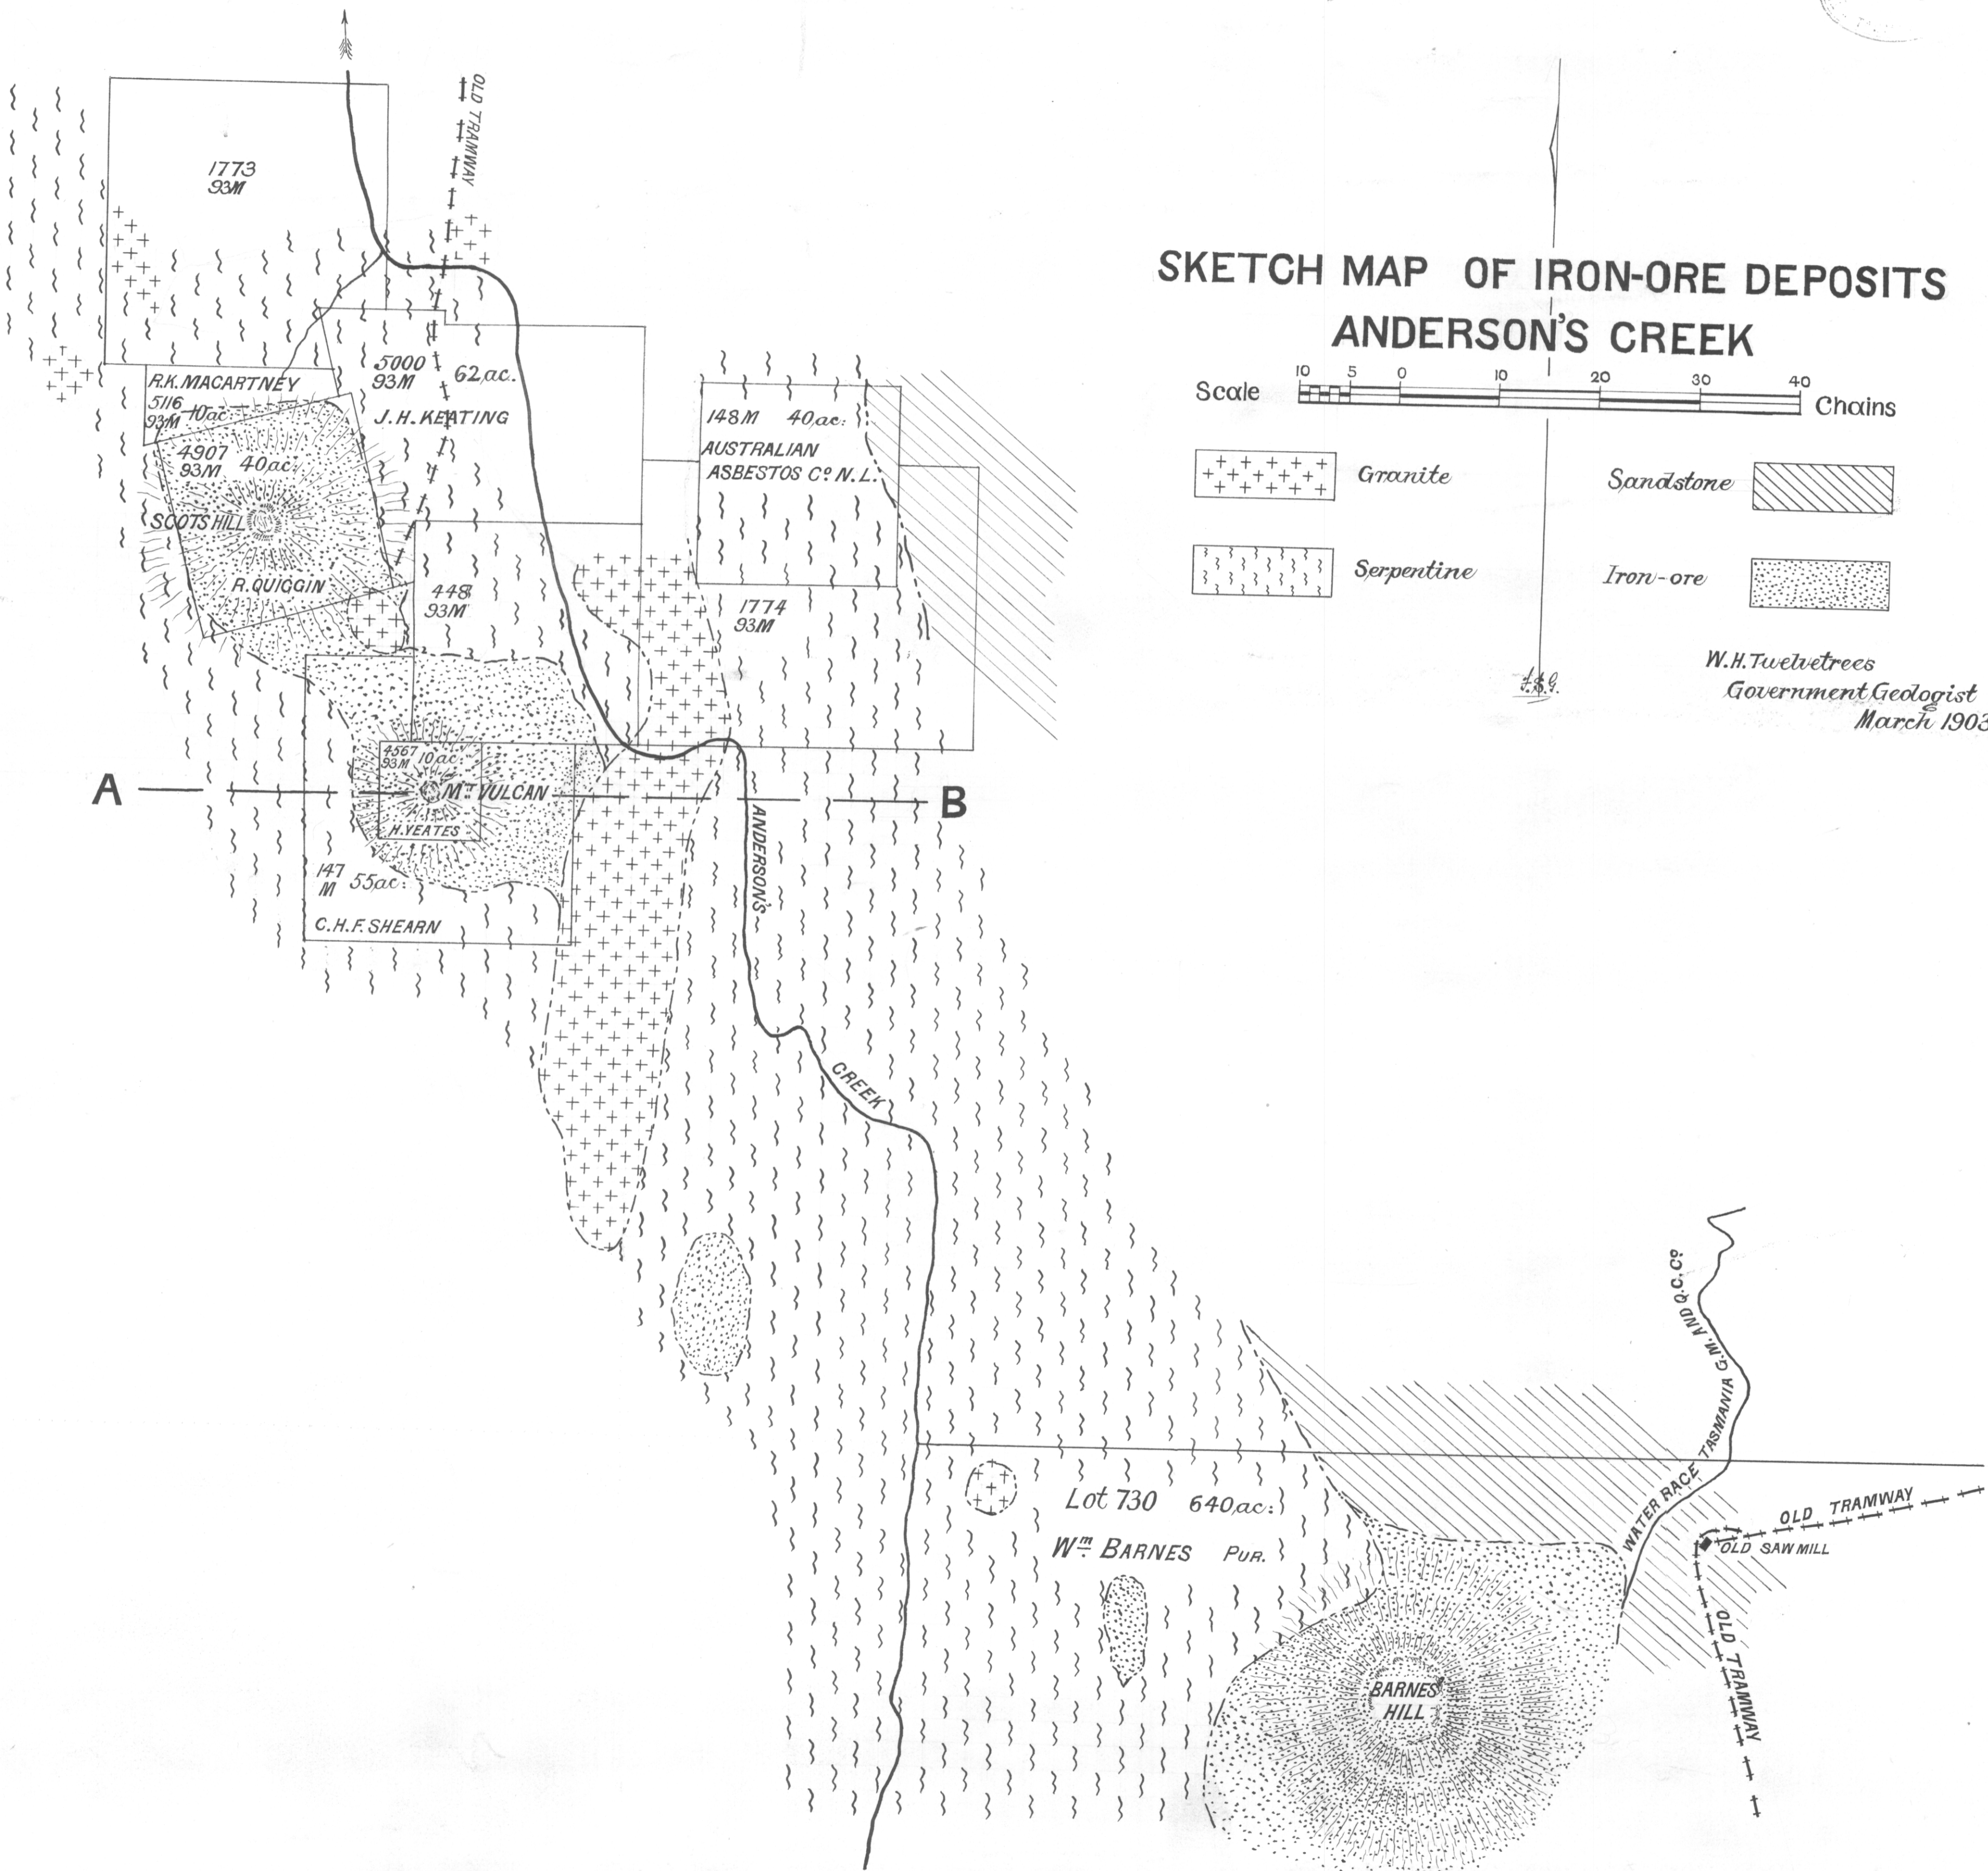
SKETCH MAP OF IRON-ORE DEPOSITS
ANDERSON'S CREEK

Scale 10 5 0 10 20 30 40 Chains

Granite

Sandstone

Serpentine

Iron-ore

W.H. Twelvetrees
Government Geologist
March 1903

OLD TRAMWAY

1773
93M

R.K. MACARTNEY
5116
93M 10ac

5000
93M 62ac.

J.H. KEATING

4907
93M 40ac.

SCOTS HILL

R. QUIGGIN

448
93M

148M 40ac.
AUSTRALIAN
ASBESTOS Co N.L.

1774
93M

4567
93M 10ac.

Mt VULCAN

H. YEATES

A

B

147
M 55ac.

C.H.F. SHEARN

ANDERSON'S

CREEK

Lot 730 640ac.

Wm BARNES PUR.

WATER RACE TASMANIA G.M. AND Q.C. Co

OLD TRAMWAY

OLD SAW MILL

OLD TRAMWAY

BARNES HILL